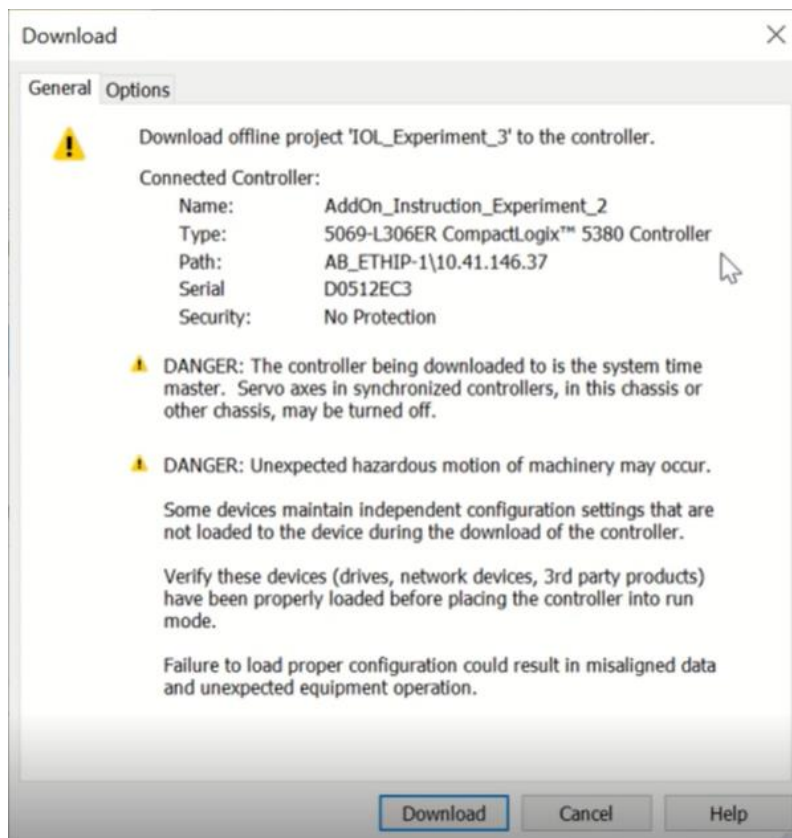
Download

×

General Options

Download offline project 'IOL_Experiment_3' to the controller.

Connected Controller:

| | |
|---|---|
| Name: | AddOn_Instruction_Experiment_2 |
| Type: | 5069-L306ER CompactLogix™ 5380 Controller |
| Path: | AB_ETHIP-1\10.41.146.37 |
| Serial | D0512EC3 |
| Security: | No Protection |

DANGER: The controller being downloaded to is the system time master. Servo axes in synchronized controllers, in this chassis or other chassis, may be turned off.

DANGER: Unexpected hazardous motion of machinery may occur.

Some devices maintain independent configuration settings that are not loaded to the device during the download of the controller.

Verify these devices (drives, network devices, 3rd party products) have been properly loaded before placing the controller into run mode.

Failure to load proper configuration could result in misaligned data and unexpected equipment operation.

Download Cancel Help